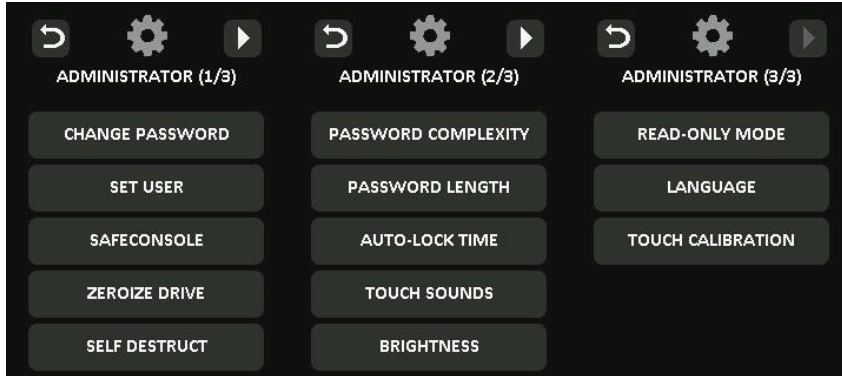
ADMINISTRATOR (1/3)

CHANGE PASSWORD

SET USER

SAFECONSOLE

ZEROIZE DRIVE

SELF DESTRUCT

ADMINISTRATOR (2/3)

PASSWORD COMPLEXITY

PASSWORD LENGTH

AUTO-LOCK TIME

TOUCH SOUNDS

BRIGHTNESS

ADMINISTRATOR (3/3)

READ-ONLY MODE

LANGUAGE

TOUCH CALIBRATION